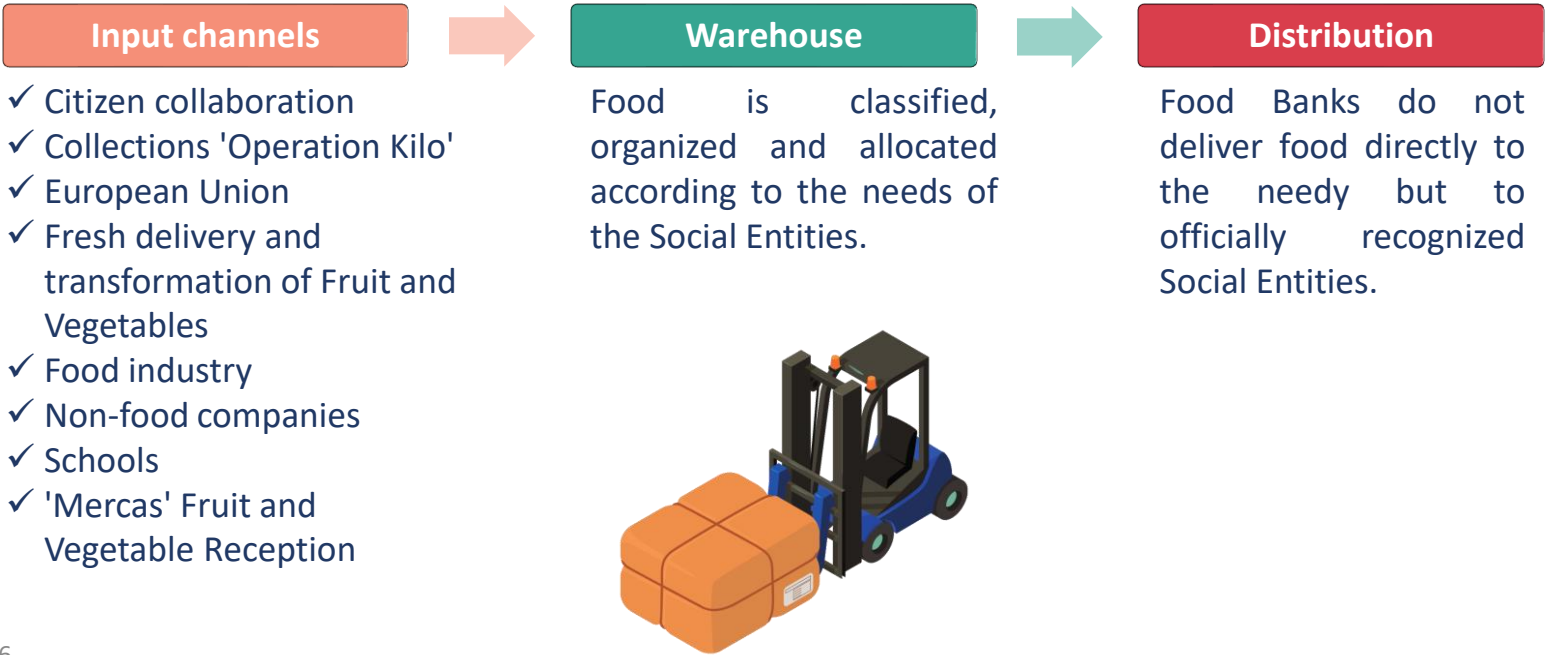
Input channels

✓ Citizen collaboration
✓ Collections 'Operation Kilo'
✓ European Union
✓ Fresh delivery and transformation of Fruit and Vegetables
✓ Food industry
✓ Non-food companies
✓ Schools
✓ 'Mercas' Fruit and Vegetable Reception

Warehouse

Food is classified, organized and allocated according to the needs of the Social Entities.

Distribution

Food Banks do not deliver food directly to the needy but to officially recognized Social Entities.

6